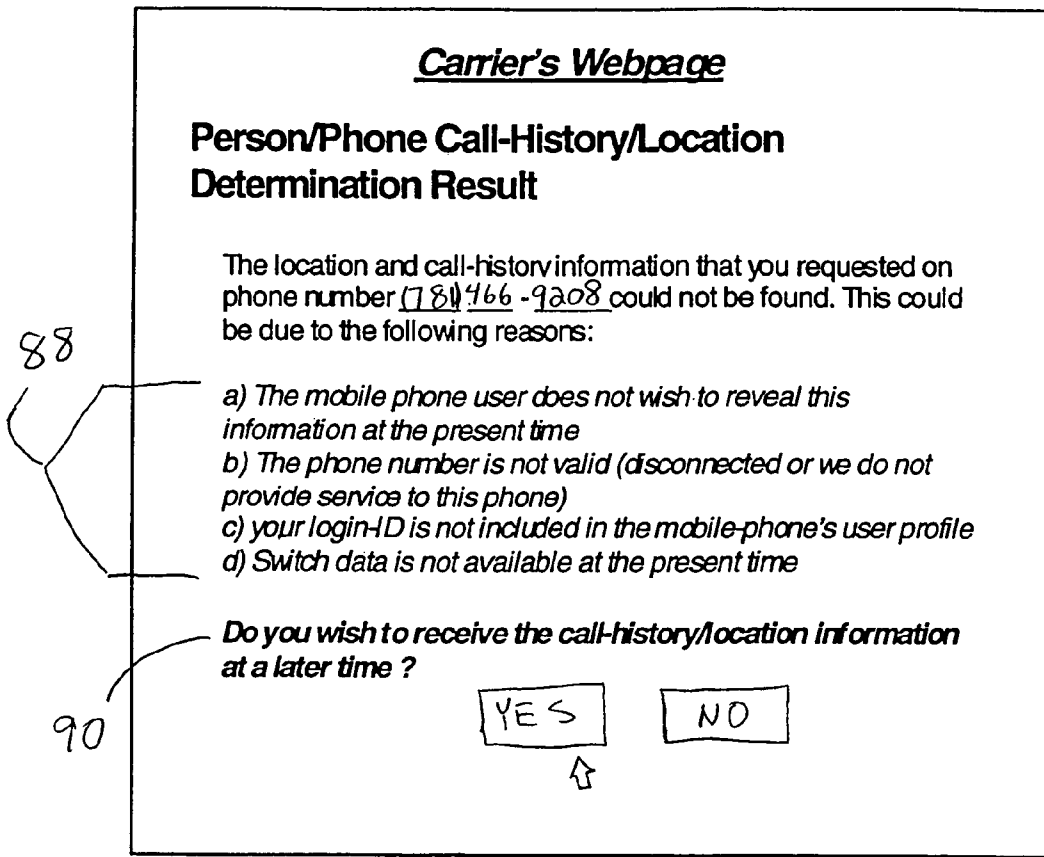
Carrier's Webpage

Person/Phone Call-History/Location Determination Result

The location and call-history information that you requested on phone number (781)466 - 9208 could not be found. This could be due to the following reasons:

88

a) The mobile phone user does not wish to reveal this information at the present time
b) The phone number is not valid (disconnected or we do not provide service to this phone)
c) your login-ID is not included in the mobile-phone's user profile
d) Switch data is not available at the present time

Do you wish to receive the call-history/location information at a later time ?

90

YES

NO